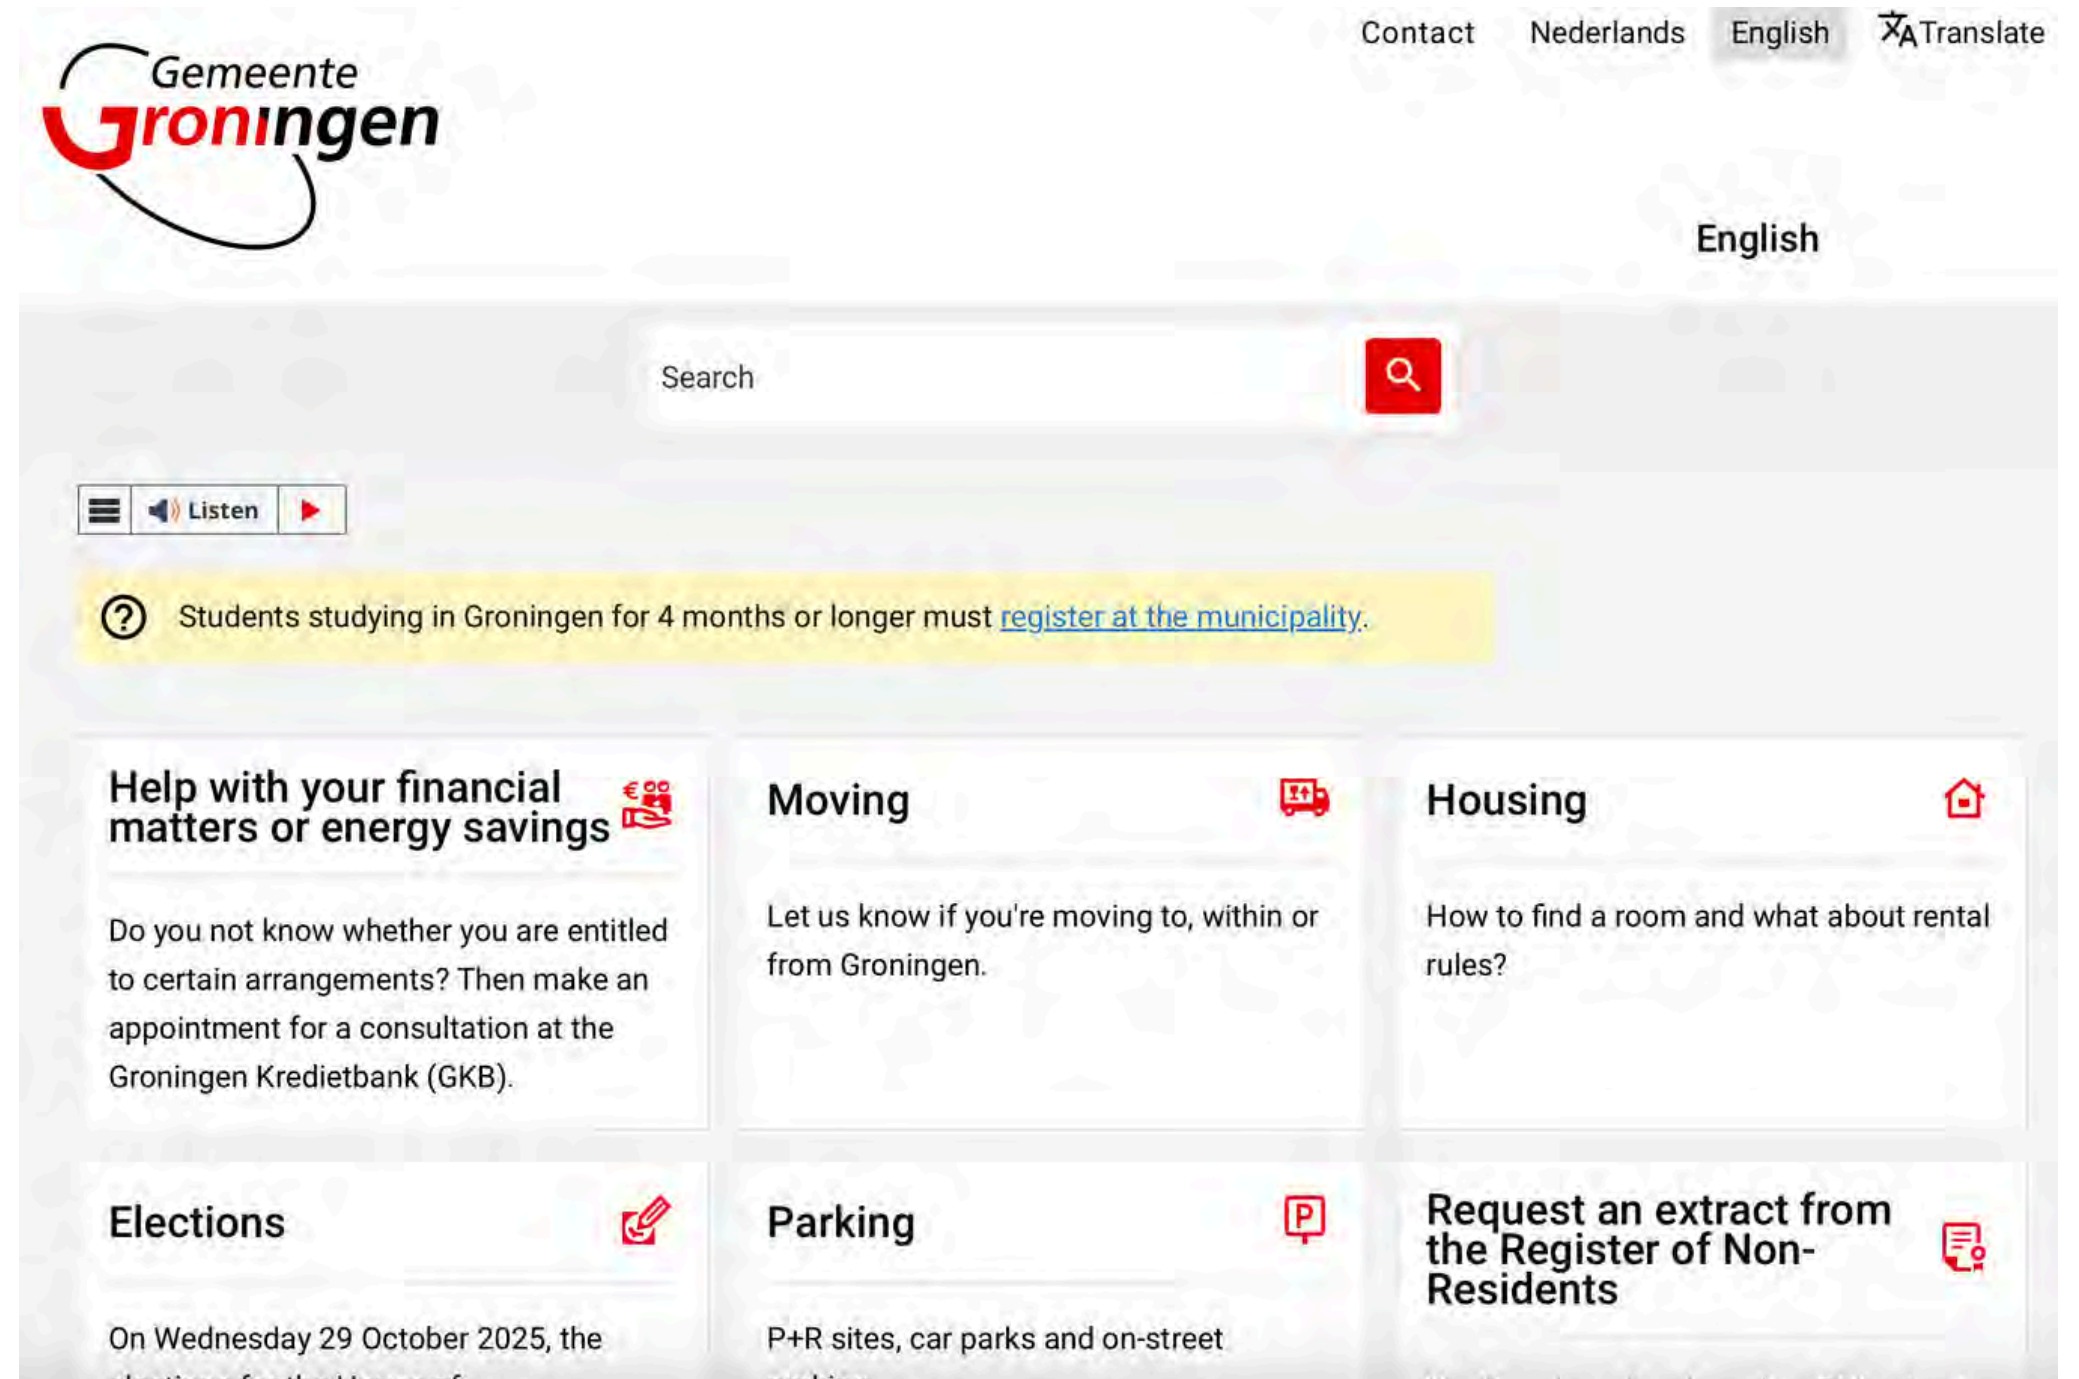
Contact Nederlands English Translate

Gemeente Groningen

English

Search

Listen

Students studying in Groningen for 4 months or longer must register at the municipality.

Help with your financial matters or energy savings

Do you not know whether you are entitled to certain arrangements? Then make an appointment for a consultation at the Groningen Kredietbank (GKB).

Moving

Let us know if you're moving to, within or from Groningen.

Housing

How to find a room and what about rental rules?

Elections

On Wednesday 29 October 2025, the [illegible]

Parking

P+R sites, car parks and on-street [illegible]

Request an extract from the Register of Non-Residents

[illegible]